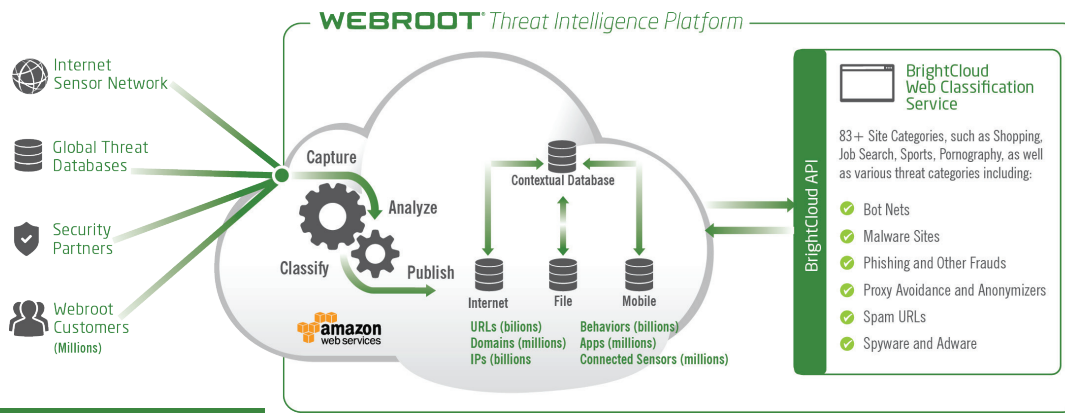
WEBROOT® Threat Intelligence Platform

Internet Sensor Network

Global Threat Databases

Security Partners

Webroot Customers (Millions)

Capture

Analyze

Classify

Publish

amazon web services

Contextual Database

Internet

File

Mobile

URLs (bilions)
Domains (millions)
IPs (billions

Behaviors (billions)
Apps (millions)
Connected Sensors (millions)

BrightCloud API

BrightCloud Web Classification Service

83+ Site Categories, such as Shopping, Job Search, Sports, Pornography, as well as various threat categories including:

Bot Nets
Malware Sites
Phishing and Other Frauds
Proxy Avoidance and Anonymizers
Spam URLs
Spyware and Adware